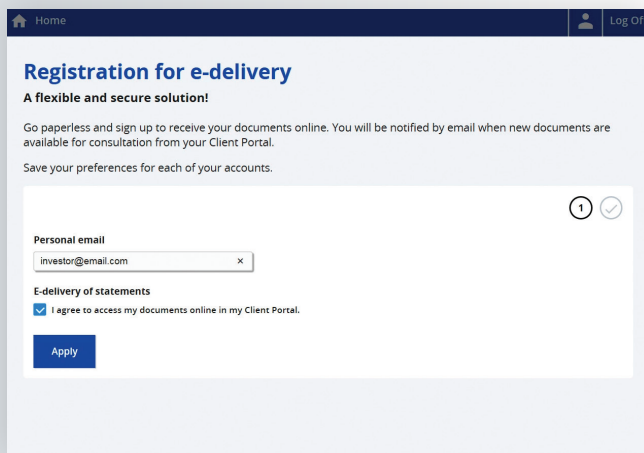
Home

Log Of

Registration for e-delivery

A flexible and secure solution!

Go paperless and sign up to receive your documents online. You will be notified by email when new documents are available for consultation from your Client Portal.

Save your preferences for each of your accounts.

1

Personal email

investor@email.com ×

E-delivery of statements

I agree to access my documents online in my Client Portal.

Apply